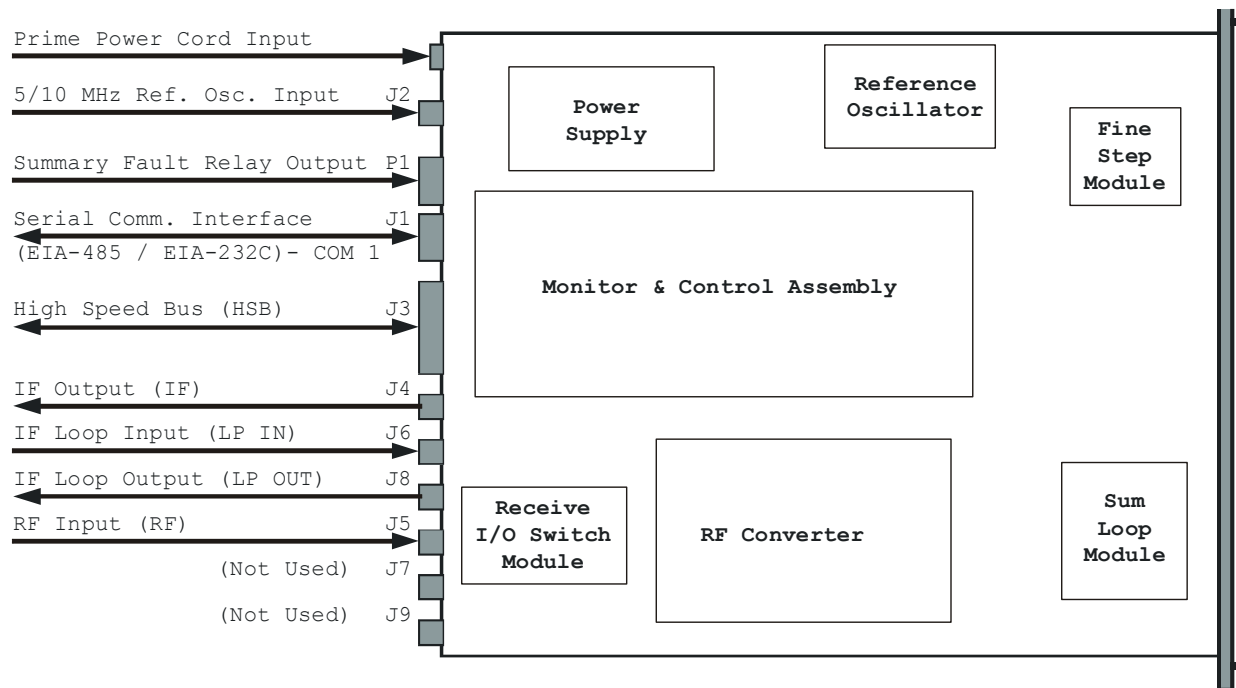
Prime Power Cord Input

5/10 MHz Ref. Osc. Input J2

Summary Fault Relay Output P1

Serial Comm. Interface J1
(EIA-485 / EIA-232C)- COM 1

High Speed Bus (HSB) J3

IF Output (IF) J4

IF Loop Input (LP IN) J6

IF Loop Output (LP OUT) J8

RF Input (RF) J5

(Not Used) J7

(Not Used) J9

Power Supply

Reference Oscillator

Fine Step Module

Monitor & Control Assembly

Receive I/O Switch Module

RF Converter

Sum Loop Module